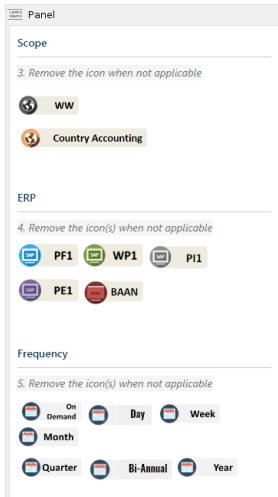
Panel

Scope

3. Remove the icon when not applicable

WW

Country Accounting

ERP

4. Remove the icon(s) when not applicable

SAP PF1

SAP WP1

SAP PI1

SAP PE1

BAAN BAAN

Frequency

5. Remove the icon(s) when not applicable

On Demand

Day

Week

Month

Quarter

Bi-Annual

Year